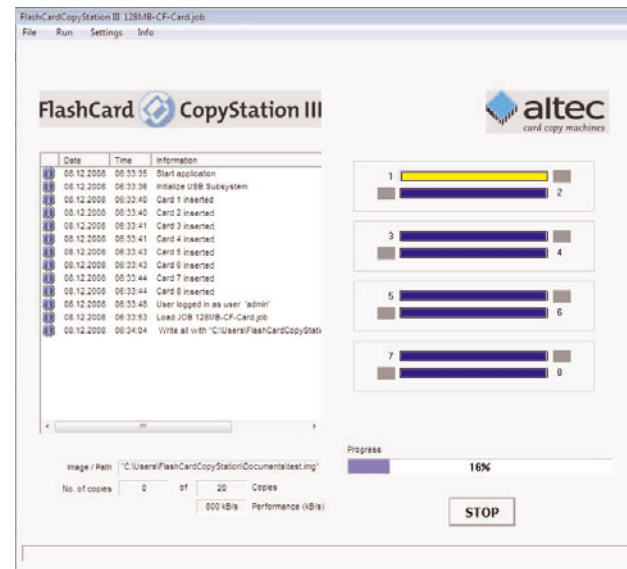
FlashCardCopyStation III 128MB-CF-Card.job

File Run Settings Info

FlashCard CopyStation III

altec
card copy machines

| Date | Time | Information |
|---|---|---|
| 08.12.2008 | 06:33:35 | Start application |
| 08.12.2008 | 06:33:36 | Initialize USB Subsystem |
| 08.12.2008 | 06:33:40 | Card 1 inserted |
| 08.12.2008 | 06:33:40 | Card 2 inserted |
| 08.12.2008 | 06:33:41 | Card 3 inserted |
| 08.12.2008 | 06:33:41 | Card 4 inserted |
| 08.12.2008 | 06:33:43 | Card 5 inserted |
| 08.12.2008 | 06:33:43 | Card 6 inserted |
| 08.12.2008 | 06:33:44 | Card 7 inserted |
| 08.12.2008 | 06:33:44 | Card 8 inserted |
| 08.12.2008 | 06:33:48 | User logged in as user 'admin' |
| 08.12.2008 | 06:33:53 | Load JOB 128MB-CF-Card.job |
| 08.12.2008 | 06:34:04 | Write all with "C:\Users\FlashCardCopyStati |

1
2
3
4
5
6
7
8

Image / Path "C:\Users\FlashCardCopyStation\Documents\test.img"

No. of copies 0 of 20 Copies

800 kB/s Performance (kB/s)

Progress

16%

STOP